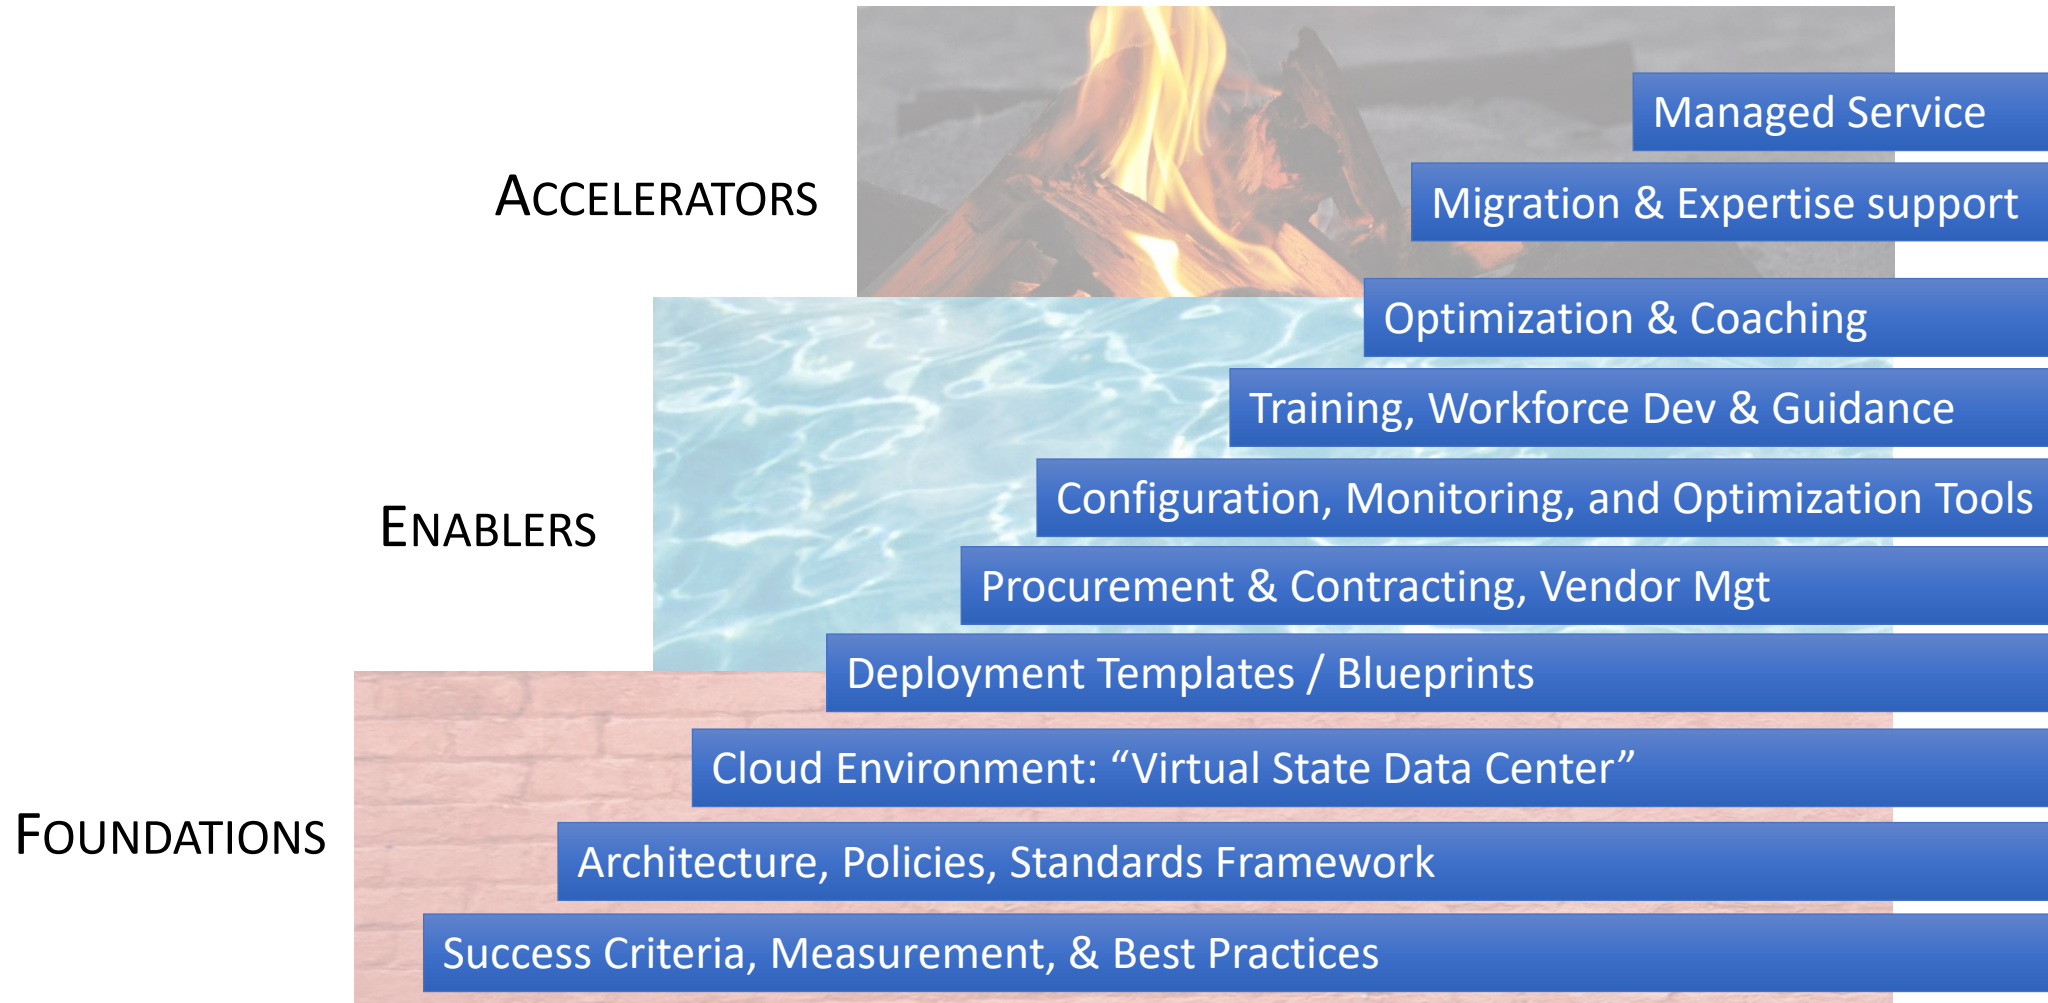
Managed Service

ACCELERATORS

Migration & Expertise support

Optimization & Coaching

Training, Workforce Dev & Guidance

ENABLERS

Configuration, Monitoring, and Optimization Tools

Procurement & Contracting, Vendor Mgt

Deployment Templates / Blueprints

Cloud Environment: "Virtual State Data Center"

FOUNDATIONS

Architecture, Policies, Standards Framework

Success Criteria, Measurement, & Best Practices